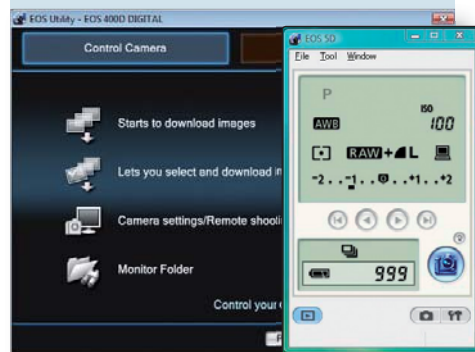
EOS Utility - EOS 400D DIGITAL

Control Camera

Starts to download images

Lets you select and download i

Camera settings/Remote shooti

Monitor Folder

Control your

EOS 5D

File Tool Window

P

ISO
100

AWB

RAW+◢L

-2..-1..0..+1..+2

999

?